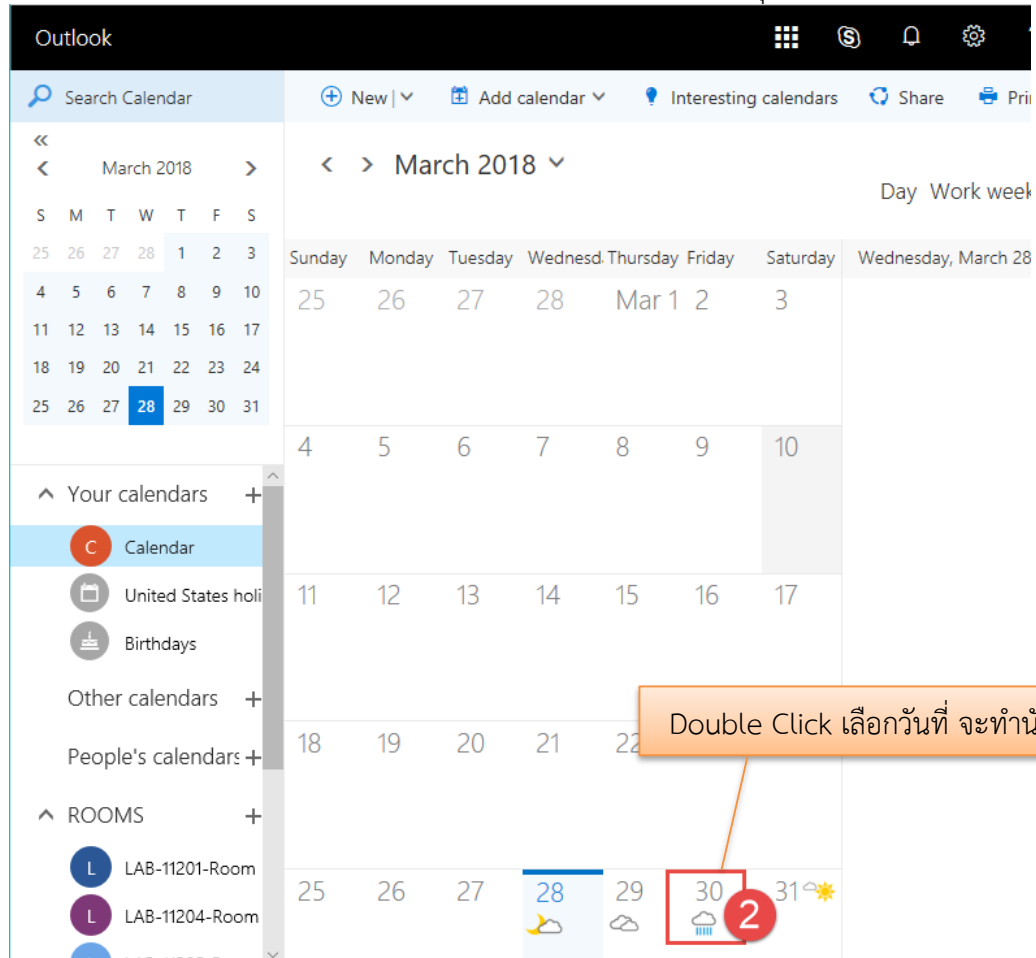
Outlook

Search Calendar

New | Add calendar Interesting calendars Share Pri

«
March 2018

| S | M | T | W | T | F | S |
|---|---|---|---|---|---|---|
| 25 | 26 | 27 | 28 | 1 | 2 | 3 |
| 4 | 5 | 6 | 7 | 8 | 9 | 10 |
| 11 | 12 | 13 | 14 | 15 | 16 | 17 |
| 18 | 19 | 20 | 21 | 22 | 23 | 24 |
| 25 | 26 | 27 | 28 | 29 | 30 | 31 |

Your calendars +
C Calendar
United States holi
Birthdays
Other calendars +
People's calendars +
ROOMS +
L LAB-11201-Room
L LAB-11204-Room

March 2018

Day Work week

| Sunday | Monday | Tuesday | Wednesd | Thursday | Friday | Saturday |
|---|---|---|---|---|---|---|
| 25 | 26 | 27 | 28 | Mar 1 | 2 | 3 |
| 4 | 5 | 6 | 7 | 8 | 9 | 10 |
| 11 | 12 | 13 | 14 | 15 | 16 | 17 |
| 18 | 19 | 20 | 21 | 22 | | |
| 25 | 26 | 27 | 28 | 29 | 30 | 31 |

Wednesday, March 28

Double Click เลือกวันที่ จะทำนั

2